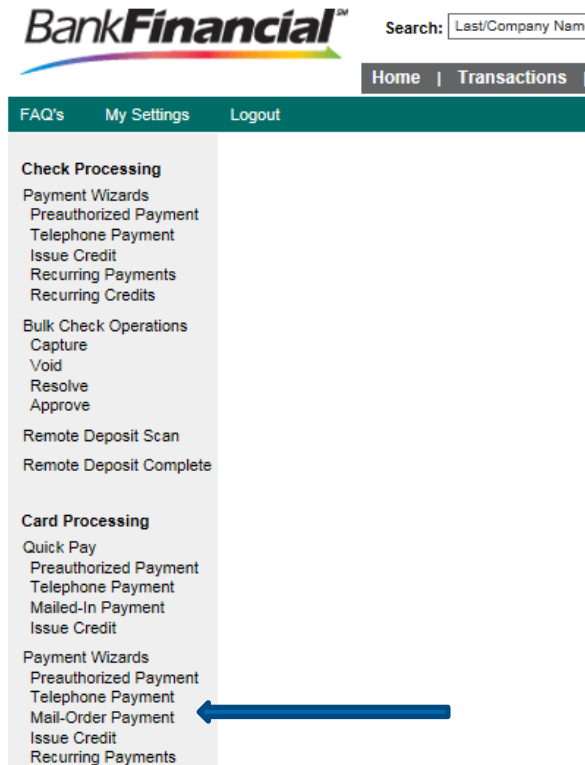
BankFinancial℠

Search: Last/Company Nam

Home | Transactions |

FAQ's My Settings Logout

Check Processing

Payment Wizards
Preauthorized Payment
Telephone Payment
Issue Credit
Recurring Payments
Recurring Credits

Bulk Check Operations
Capture
Void
Resolve
Approve

Remote Deposit Scan

Remote Deposit Complete

Card Processing

Quick Pay
Preauthorized Payment
Telephone Payment
Mailed-In Payment
Issue Credit

Payment Wizards
Preauthorized Payment
Telephone Payment
Mail-Order Payment
Issue Credit
Recurring Payments